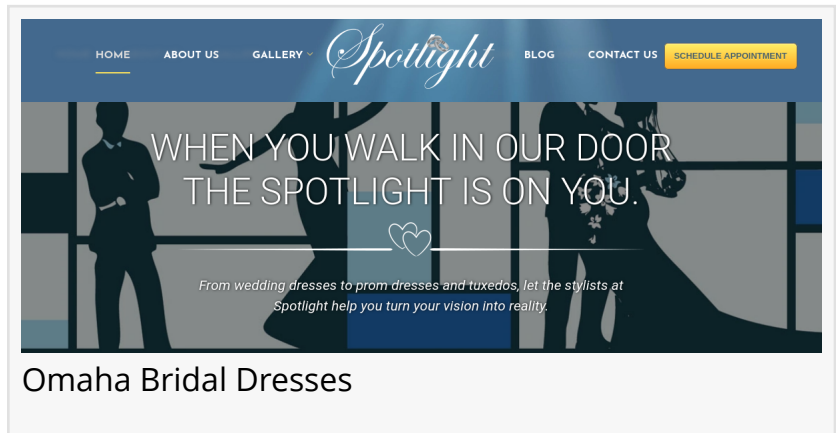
HOME ABOUT US GALLERY Spotlight BLOG CONTACT US SCHEDULE APPOINTMENT

WHEN YOU WALK IN OUR DOOR THE SPOTLIGHT IS ON YOU.

From wedding dresses to prom dresses and tuxedos, let the stylists at Spotlight help you turn your vision into reality.

Omaha Bridal Dresses